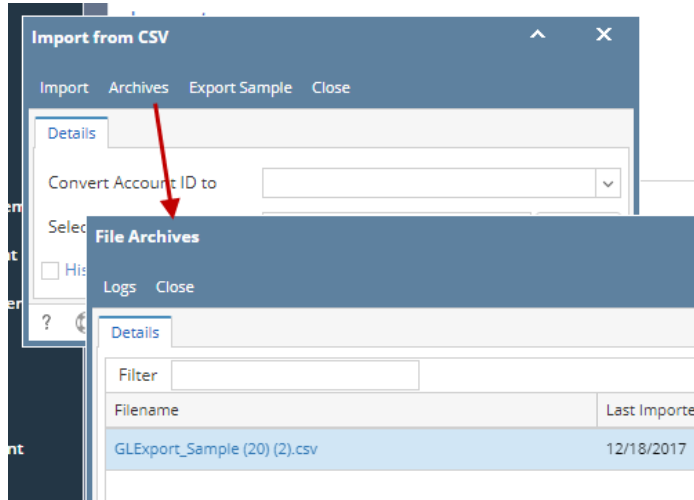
Import from CSV

Import Archives Export Sample Close

Details

Convert Account ID to

Selec

His

?

File Archives

Logs Close

Details

Filter

| Filename | Last Importe |
|---|---|
| GLExport_Sample (20) (2).csv | 12/18/2017 |

em
nt
er
er
nt